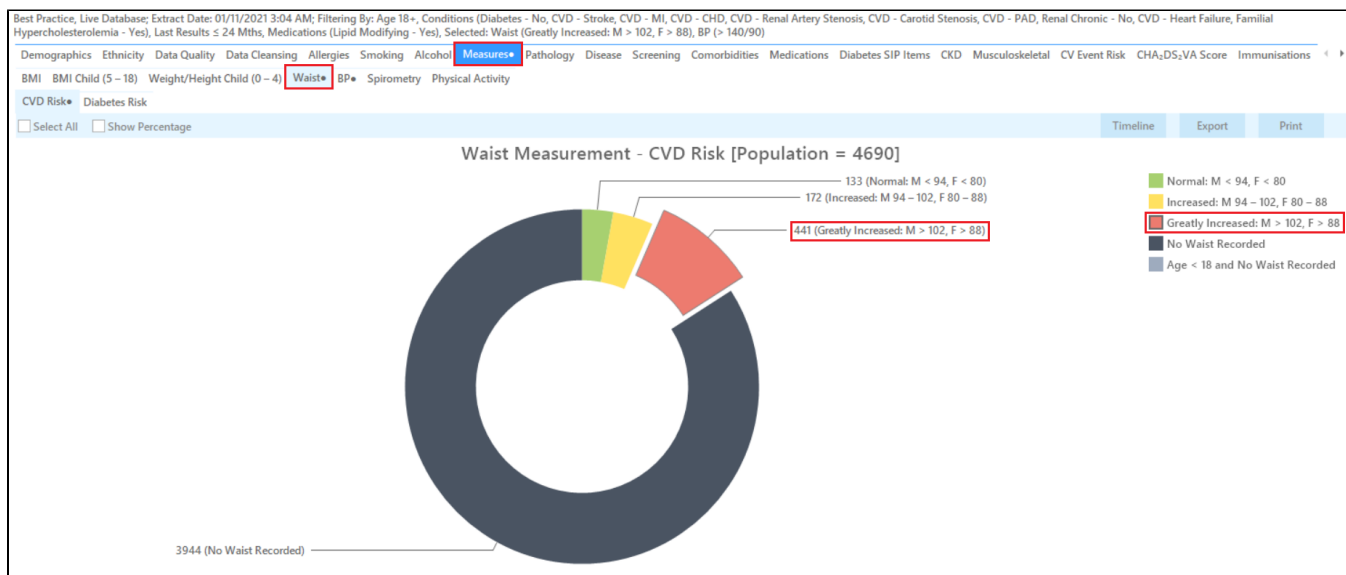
Best Practice, Live Database; Extract Date: 01/11/2021 3:04 AM; Filtering By: Age 18+, Conditions (Diabetes - No, CVD - Stroke, CVD - MI, CVD - CHD, CVD - Renal Artery Stenosis, CVD - Carotid Stenosis, CVD - PAD, Renal Chronic - No, CVD - Heart Failure, Familial Hypercholesterolemia - Yes), Last Results ≤ 24 Mths, Medications (Lipid Modifying - Yes), Selected: Waist (Greatly Increased: M > 102, F > 88), BP (> 140/90)

Demographics Ethnicity Data Quality Data Cleansing Allergies Smoking Alcohol Measures• Pathology Disease Screening Comorbidities Medications Diabetes SIP Items CKD Musculoskeletal CV Event Risk CHA$_2$DS$_2$VA Score Immunisations

BMI BMI Child (5 – 18) Weight/Height Child (0 – 4) Waist• BP• Spirometry Physical Activity

CVD Risk• Diabetes Risk

Select All Show Percentage

Timeline Export Print

Waist Measurement - CVD Risk [Population = 4690]

133 (Normal: M < 94, F < 80)
172 (Increased: M 94 – 102, F 80 – 88)
441 (Greatly Increased: M > 102, F > 88)
3944 (No Waist Recorded)

Normal: M < 94, F < 80
Increased: M 94 – 102, F 80 – 88
Greatly Increased: M > 102, F > 88
No Waist Recorded
Age < 18 and No Waist Recorded